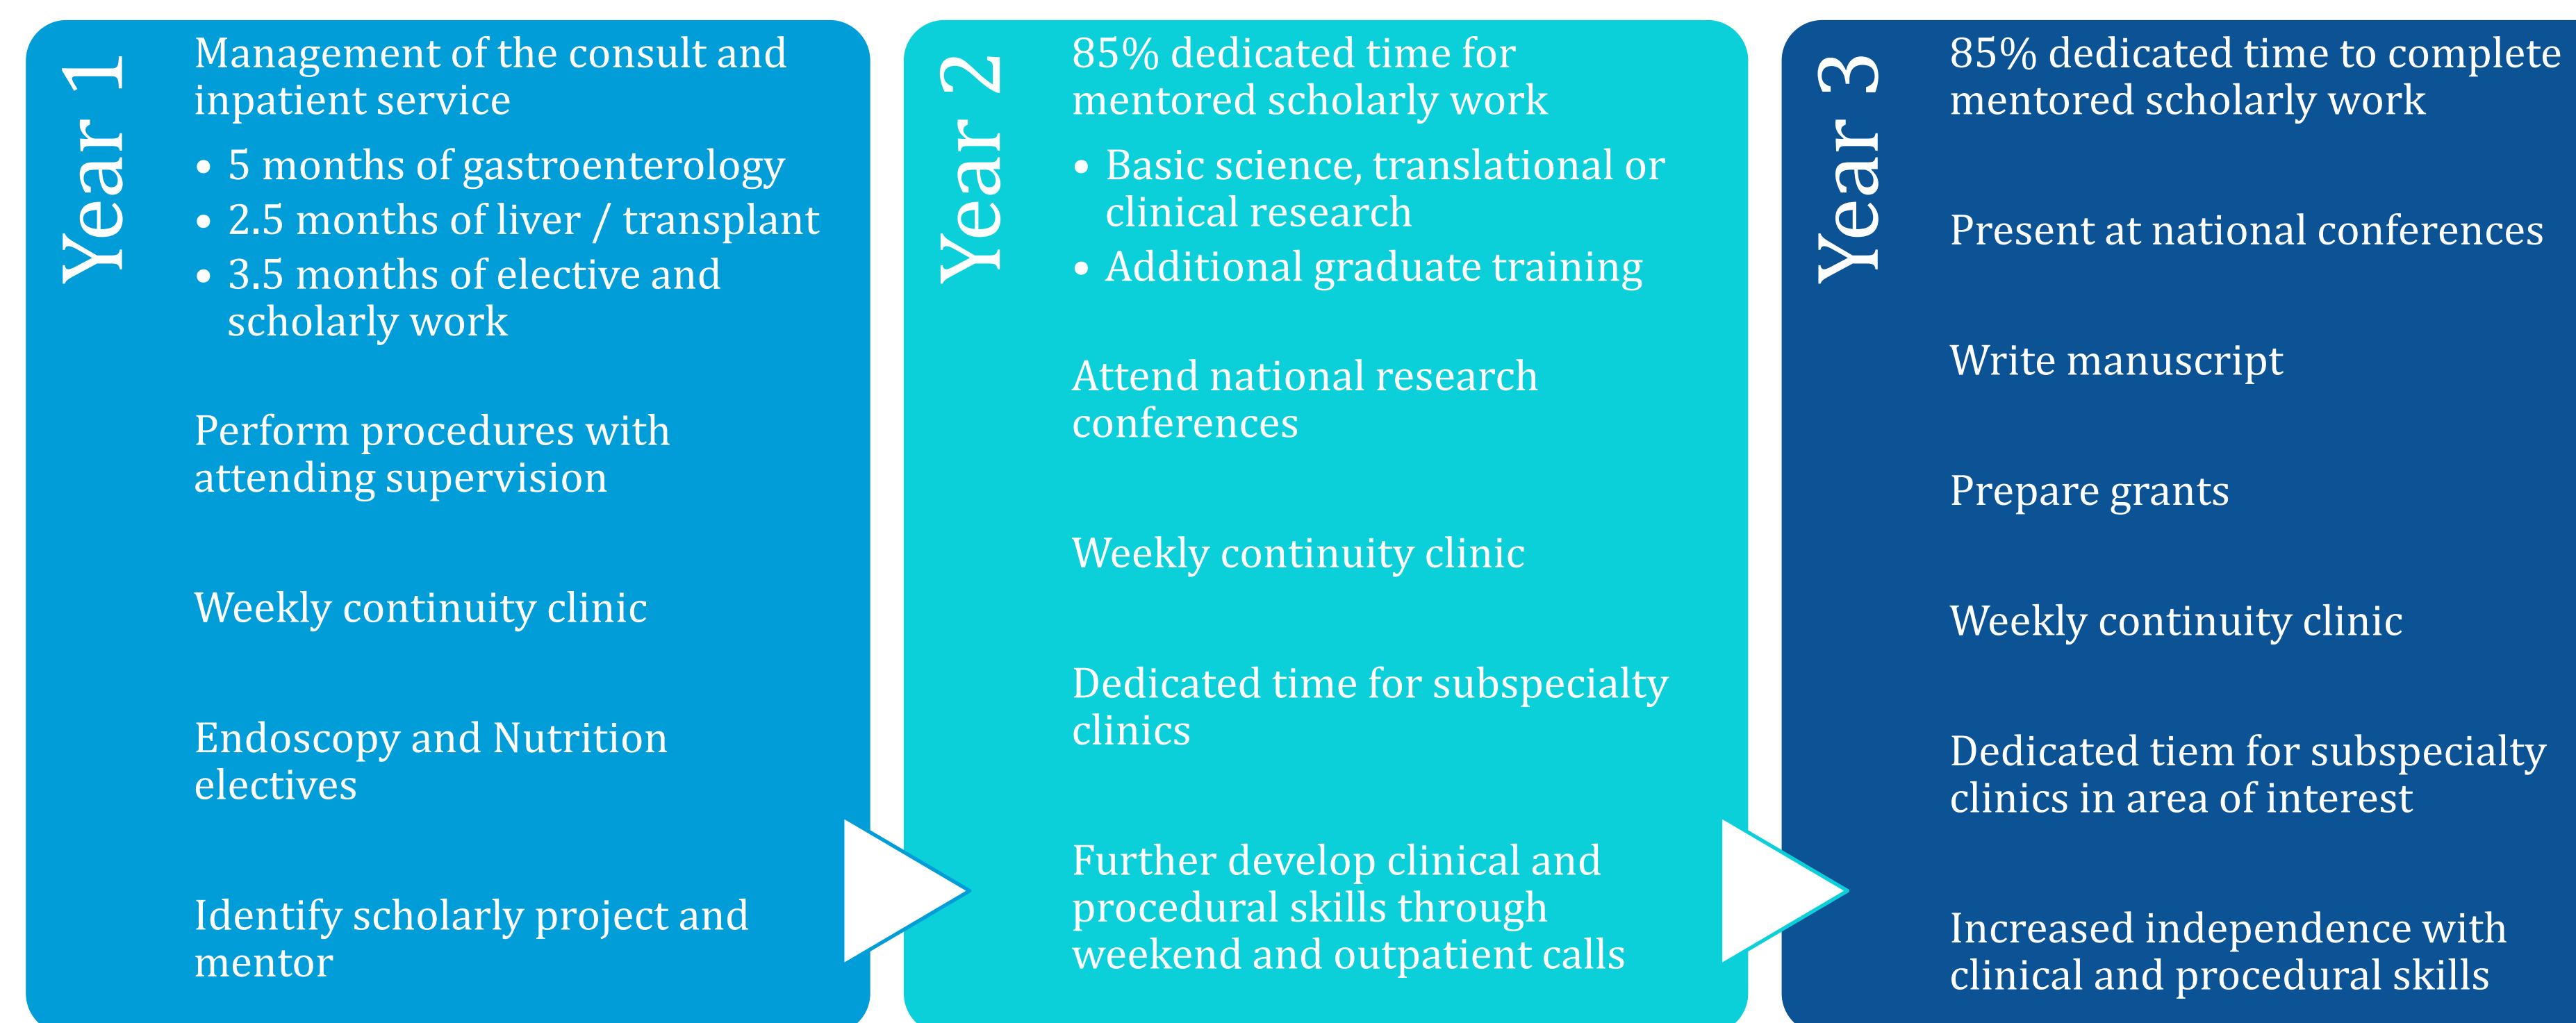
Year 1

Management of the consult and inpatient service

• 5 months of gastroenterology
• 2.5 months of liver / transplant
• 3.5 months of elective and scholarly work

Perform procedures with attending supervision

Weekly continuity clinic

Endoscopy and Nutrition electives

Identify scholarly project and mentor

Year 2

85% dedicated time for mentored scholarly work

• Basic science, translational or clinical research
• Additional graduate training

Attend national research conferences

Weekly continuity clinic

Dedicated time for subspecialty clinics

Further develop clinical and procedural skills through weekend and outpatient calls

Year 3

85% dedicated time to complete mentored scholarly work

Present at national conferences

Write manuscript

Prepare grants

Weekly continuity clinic

Dedicated tiem for subspecialty clinics in area of interest

Increased independence with clinical and procedural skills